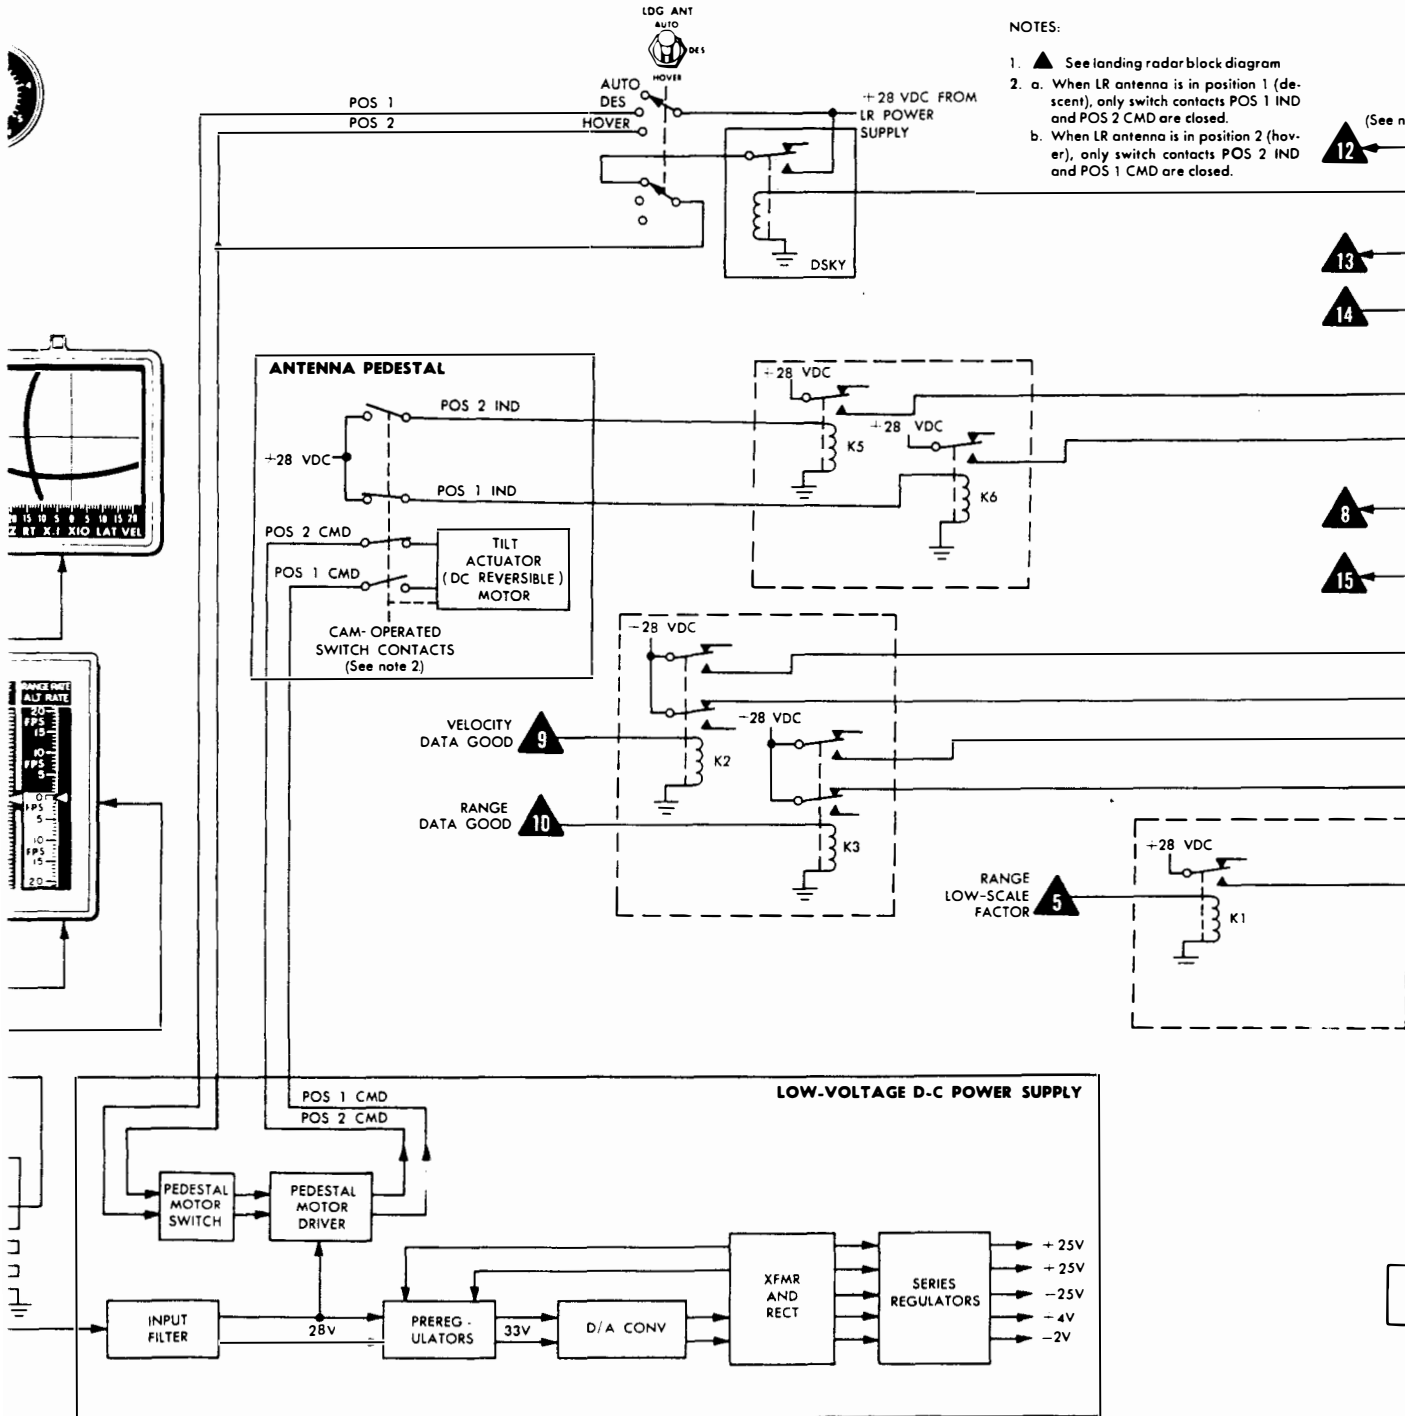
LDG ANT
AUTO
DES
HOVER

NOTES:

1. ▲ See landing radar block diagram
2. a. When LR antenna is in position 1 (descent), only switch contacts POS 1 IND and POS 2 CMD are closed.
b. When LR antenna is in position 2 (hover), only switch contacts POS 2 IND and POS 1 CMD are closed.

(See n

12

13

14

8

15

AUTO
DES
HOVER
POS 1
POS 2
+28 VDC FROM LR POWER SUPPLY
DSKY

ANTENNA PEDESTAL
POS 2 IND
+28 VDC
POS 1 IND
POS 2 CMD
POS 1 CMD
TILT ACTUATOR (DC REVERSIBLE) MOTOR
CAM-OPERATED SWITCH CONTACTS (See note 2)

+28 VDC
K5
+28 VDC
K6

-28 VDC
-28 VDC
VELOCITY DATA GOOD 9
K2
RANGE DATA GOOD 10
K3

+28 VDC
RANGE LOW-SCALE FACTOR 5
K1

15 10 5 0 5 10 15 20
RT X.1 X10 LAT VEL

RANGE RATE
ALT RATE
20
FPS
15
10
FPS
5
0
FPS
5
10
FPS
15
20

LOW-VOLTAGE D-C POWER SUPPLY
POS 1 CMD
POS 2 CMD
PEDESTAL MOTOR SWITCH
PEDESTAL MOTOR DRIVER
INPUT FILTER
28V
PREREG-ULATORS
33V
D/A CONV
XFMR AND RECT
SERIES REGULATORS
+25V
+25V
-25V
+4V
-2V